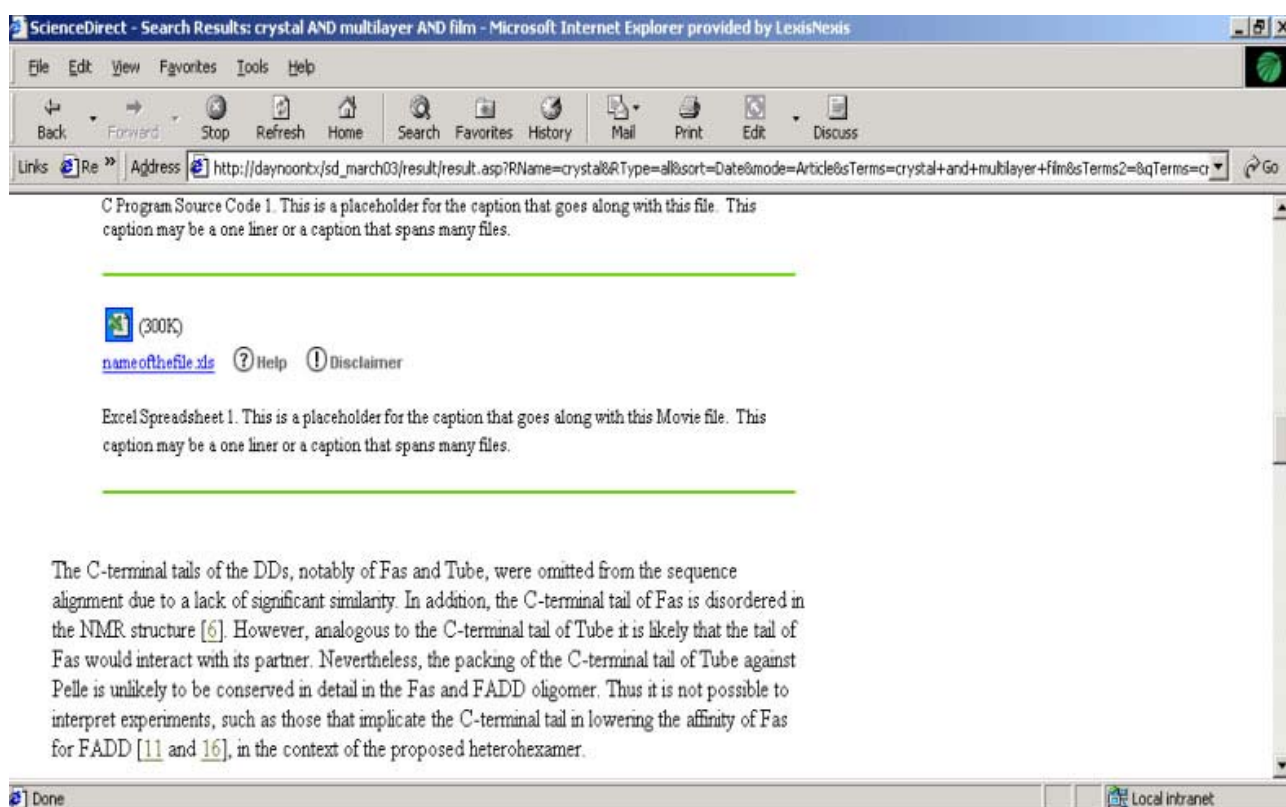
ScienceDirect - Search Results: crystal AND multilayer AND film - Microsoft Internet Explorer provided by LexisNexis

File Edit View Favorites Tools Help

Back Forward Stop Refresh Home Search Favorites History Mail Print Edit Discuss

Links Re » Address http://daynoontx/sd_march03/result/result.asp?RName=crystal&RType=all&sort=Date&mode=Article&sTerms=crystal+and+multilayer+film&sTerms2=&qTerms=cr Go

C Program Source Code 1. This is a placeholder for the caption that goes along with this file. This caption may be a one liner or a caption that spans many files.

(300K)

nameofthefile.xls Help Disclaimer

Excel Spreadsheet 1. This is a placeholder for the caption that goes along with this Movie file. This caption may be a one liner or a caption that spans many files.

The C-terminal tails of the DDs, notably of Fas and Tube, were omitted from the sequence alignment due to a lack of significant similarity. In addition, the C-terminal tail of Fas is disordered in the NMR structure [6]. However, analogous to the C-terminal tail of Tube it is likely that the tail of Fas would interact with its partner. Nevertheless, the packing of the C-terminal tail of Tube against Pelle is unlikely to be conserved in detail in the Fas and FADD oligomer. Thus it is not possible to interpret experiments, such as those that implicate the C-terminal tail in lowering the affinity of Fas for FADD [11 and 16], in the context of the proposed heterohexamer.

Done

Local intranet